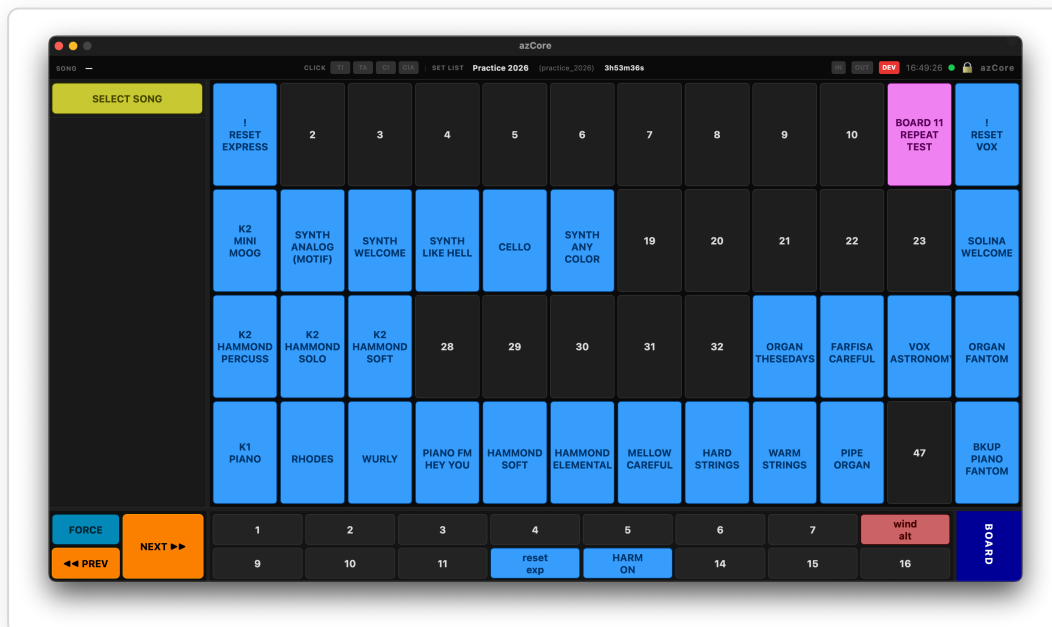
azCore

SONG –

CLICK TI TA CI CIA

SET LIST Practice 2026 (practice_2026) 3h53m36s

IN OUT DEV 16:49:26 azCore

SELECT SONG

| ! RESET EXPRESS | 2 | 3 | 4 | 5 | 6 | 7 | 8 | 9 | 10 | BOARD 11 REPEAT TEST | ! RESET VOX |
|---|---|---|---|---|---|---|---|---|---|---|---|
| K2 MINI MOOG | SYNTH ANALOG (MOTIF) | SYNTH WELCOME | SYNTH LIKE HELL | CELLO | SYNTH ANY COLOR | 19 | 20 | 21 | 22 | 23 | SOLINA WELCOME |
| K2 HAMMOND PERCUSS | K2 HAMMOND SOLO | K2 HAMMOND SOFT | 28 | 29 | 30 | 31 | 32 | ORGAN THESEDAYS | FARFISA CAREFUL | VOX ASTRONOMY | ORGAN FANTOM |
| K1 PIANO | RHODES | WURLY | PIANO FM HEY YOU | HAMMOND SOFT | HAMMOND ELEMENTAL | MELLOW CAREFUL | HARD STRINGS | WARM STRINGS | PIPE ORGAN | 47 | BKUP PIANO FANTOM |

FORCE

◀◀ PREV

NEXT ▶▶

| 1 | 2 | 3 | 4 | 5 | 6 | 7 | wind alt |
|---|---|---|---|---|---|---|---|
| 9 | 10 | 11 | reset exp | HARM ON | 14 | 15 | 16 |

BOARD